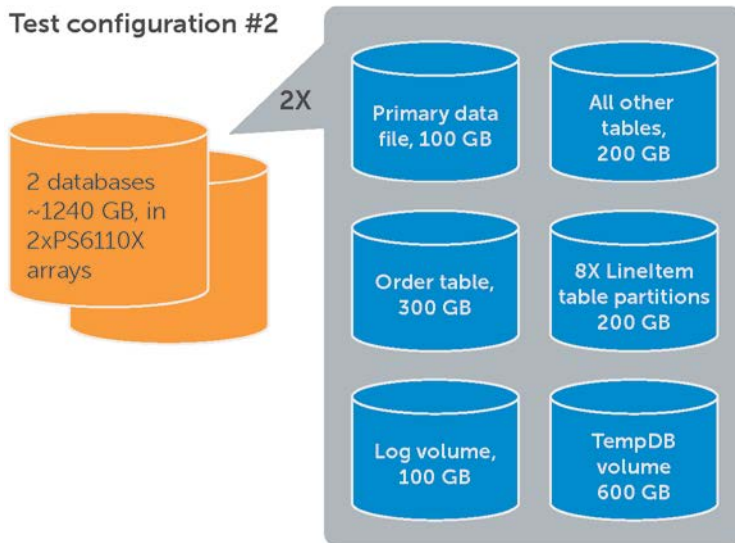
Test configuration #2

2 databases ~1240 GB, in 2xPS6110X arrays

2X

Primary data file, 100 GB

All other tables, 200 GB

Order table, 300 GB

8X LineItem table partitions 200 GB

Log volume, 100 GB

TempDB volume 600 GB